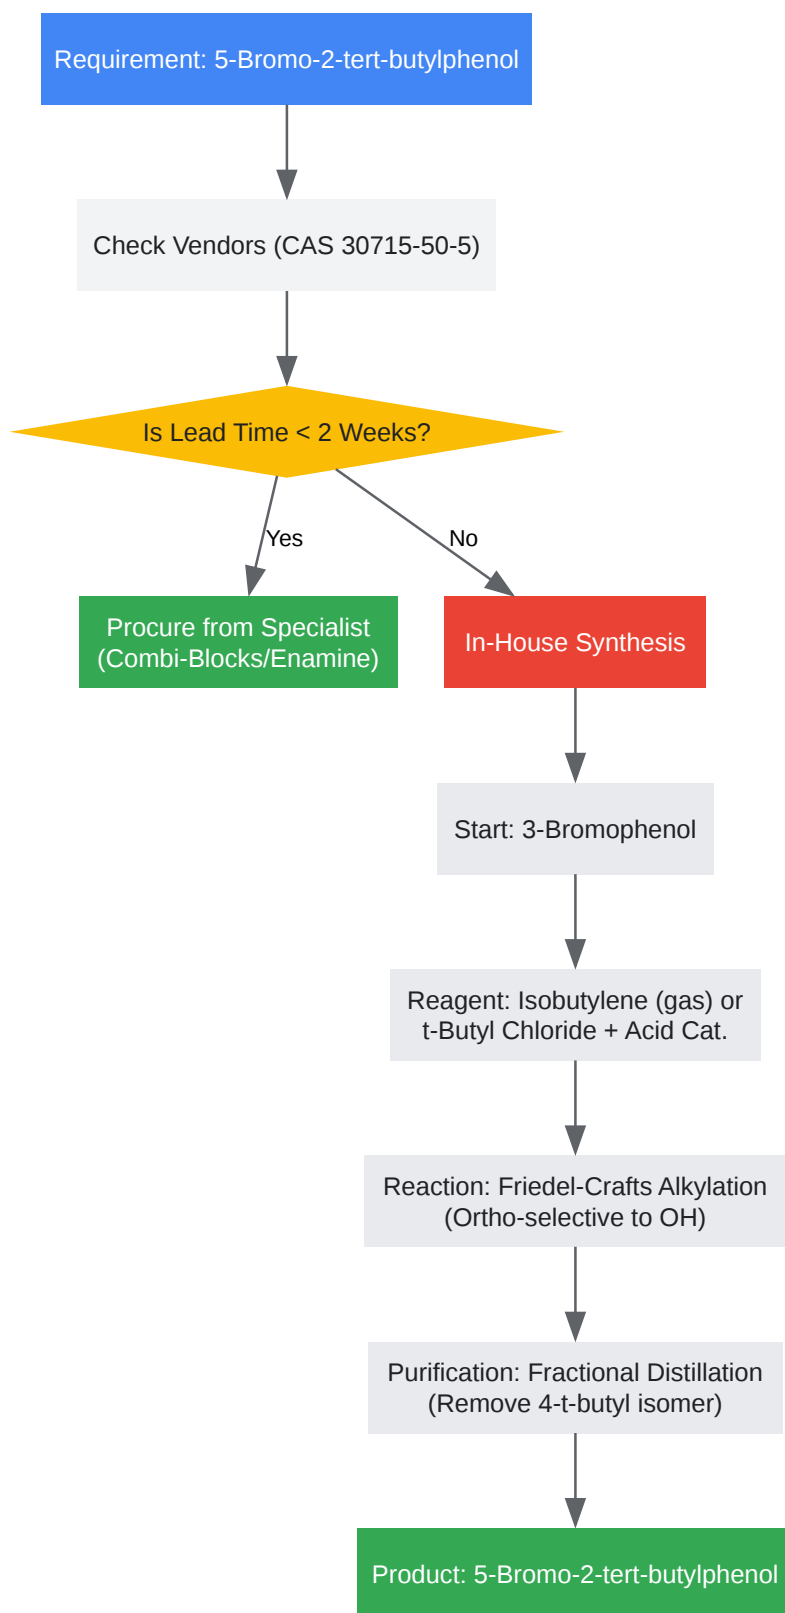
Requirement: 5-Bromo-2-tert-butylphenol

Check Vendors (CAS 30715-50-5)

Is Lead Time < 2 Weeks?

Yes

No

Procure from Specialist (Combi-Blocks/Enamine)

In-House Synthesis

Start: 3-Bromophenol

Reagent: Isobutylene (gas) or t-Butyl Chloride + Acid Cat.

Reaction: Friedel-Crafts Alkylation (Ortho-selective to OH)

Purification: Fractional Distillation (Remove 4-t-butyl isomer)

Product: 5-Bromo-2-tert-butylphenol